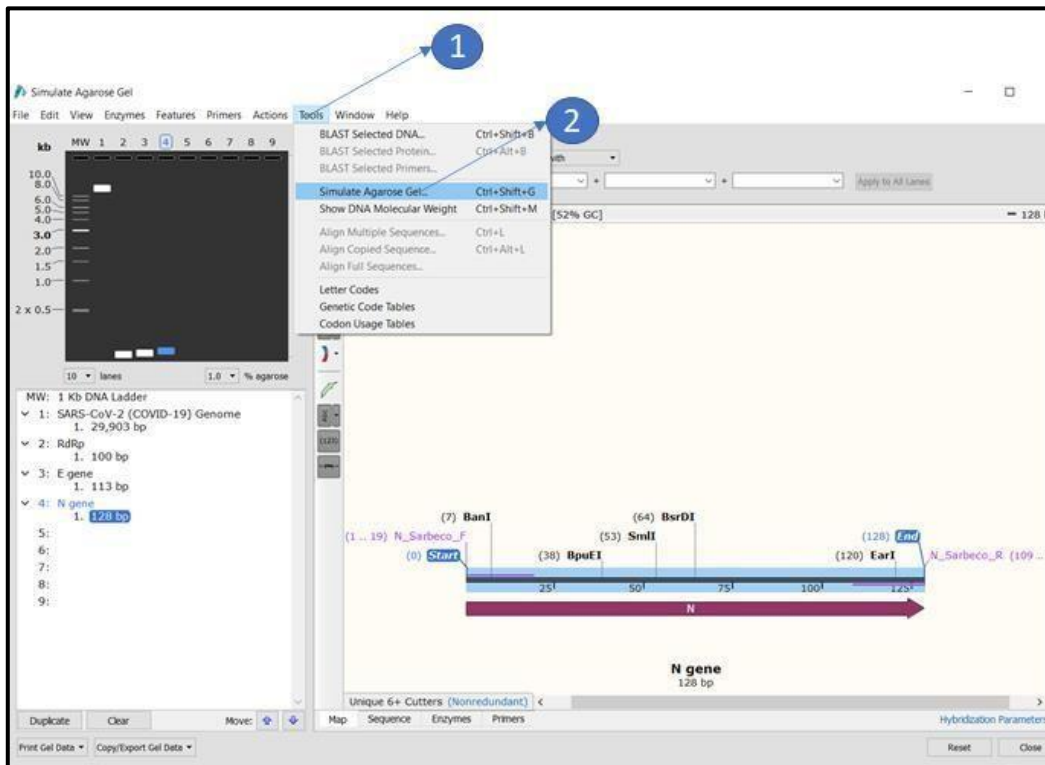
1

2

Simulate Agarose Gel

File Edit View Enzymes Features Primers Actions Tools Window Help

kb MW 1 2 3 4 5 6 7 8 9

10.0
8.0
6.0
5.0
4.0
3.0
2.0
1.5
1.0
2 x 0.5

10 lanes 1.0 % agarose

BLAST Selected DNA... Ctrl+Shift+B
BLAST Selected Protein... Ctrl+Alt+B
BLAST Selected Primers...
Simulate Agarose Gel... Ctrl+Shift+G
Show DNA Molecular Weight Ctrl+Shift+M
Align Multiple Sequences... Ctrl+L
Align Copied Sequence... Ctrl+Alt+L
Align Full Sequences...
Letter Codes
Genetic Code Tables
Codon Usage Tables

with

Apply to All Lanes

[52% GC]

128

MW: 1 Kb DNA Ladder
1: SARS-CoV-2 (COVID-19) Genome
1. 29,903 bp
2: RdRp
1. 100 bp
3: E gene
1. 113 bp
4: N gene
1. 128 bp
5:
6:
7:
8:
9:

(7) BanI
(64) BsrDI
(1 .. 19) N_Sarbeco_F
(53) SmlI
(128) End
(0) Start
(38) BpuEI
(120) EarI
N_Sarbeco_R (109 ...
25 50 75 100 125
N

N gene
128 bp

Unique 6+ Cutters (Nonredundant)

Duplicate Clear Move:

Map Sequence Enzymes Primers

Hybridization Parameters

Print Gel Data Copy/Export Gel Data

Reset Close